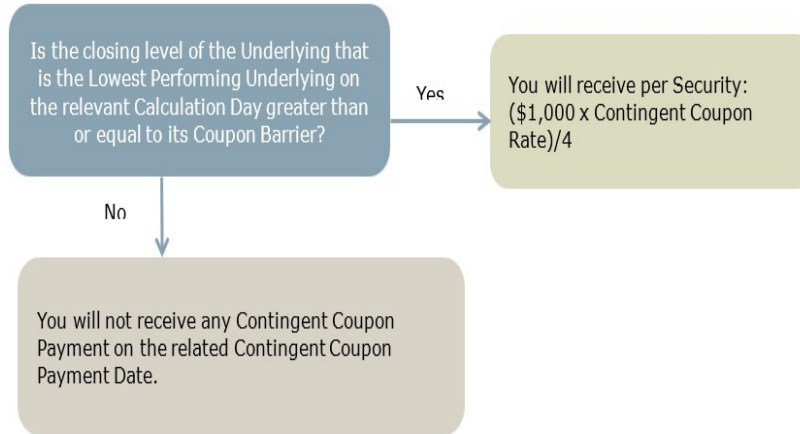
Is the closing level of the Underlying that is the Lowest Performing Underlying on the relevant Calculation Day greater than or equal to its Coupon Barrier?

Yes

You will receive per Security: (\$1,000 x Contingent Coupon Rate)/4

No

You will not receive any Contingent Coupon Payment on the related Contingent Coupon Payment Date.